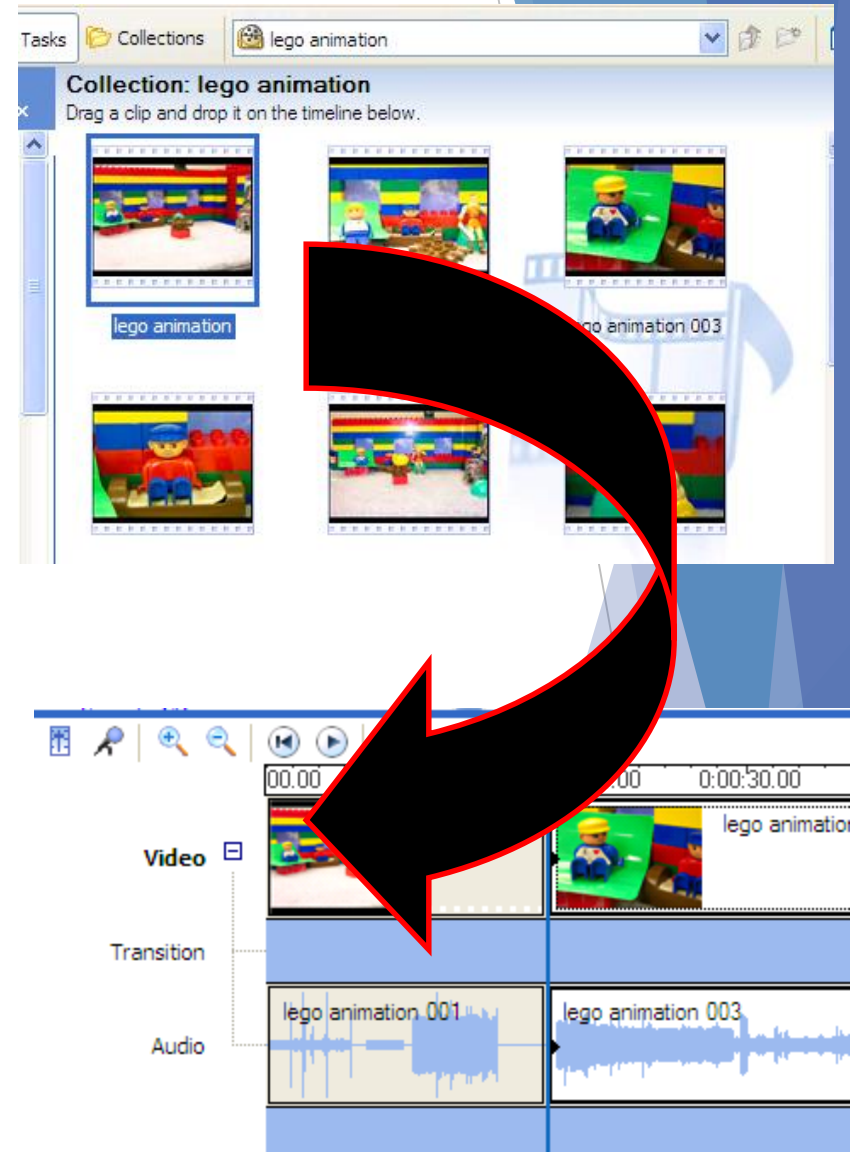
Tasks Collections lego animation

Collection: lego animation
Drag a clip and drop it on the timeline below.

lego animation

go animation 003

00.00 00 0:00:30.00

Video
lego animation

Transition

Audio
lego animation 001
lego animation 003